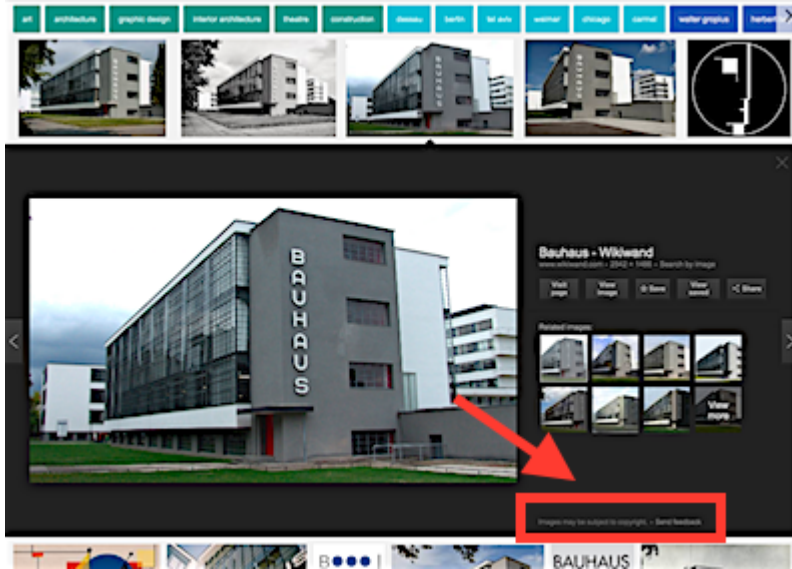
art architecture graphic design interior architecture theatre construction dessau berlin tel aviv weimar chicago carmel walter gropius herbert

BAUHAUS

Bauhaus - Wikiwand

www.wikiwand.com - 2842 × 1486 - Search by image

Visit page View image Save View saved Share

Related images:

View more

Images may be subject to copyright. - Send feedback

BAUHAUS